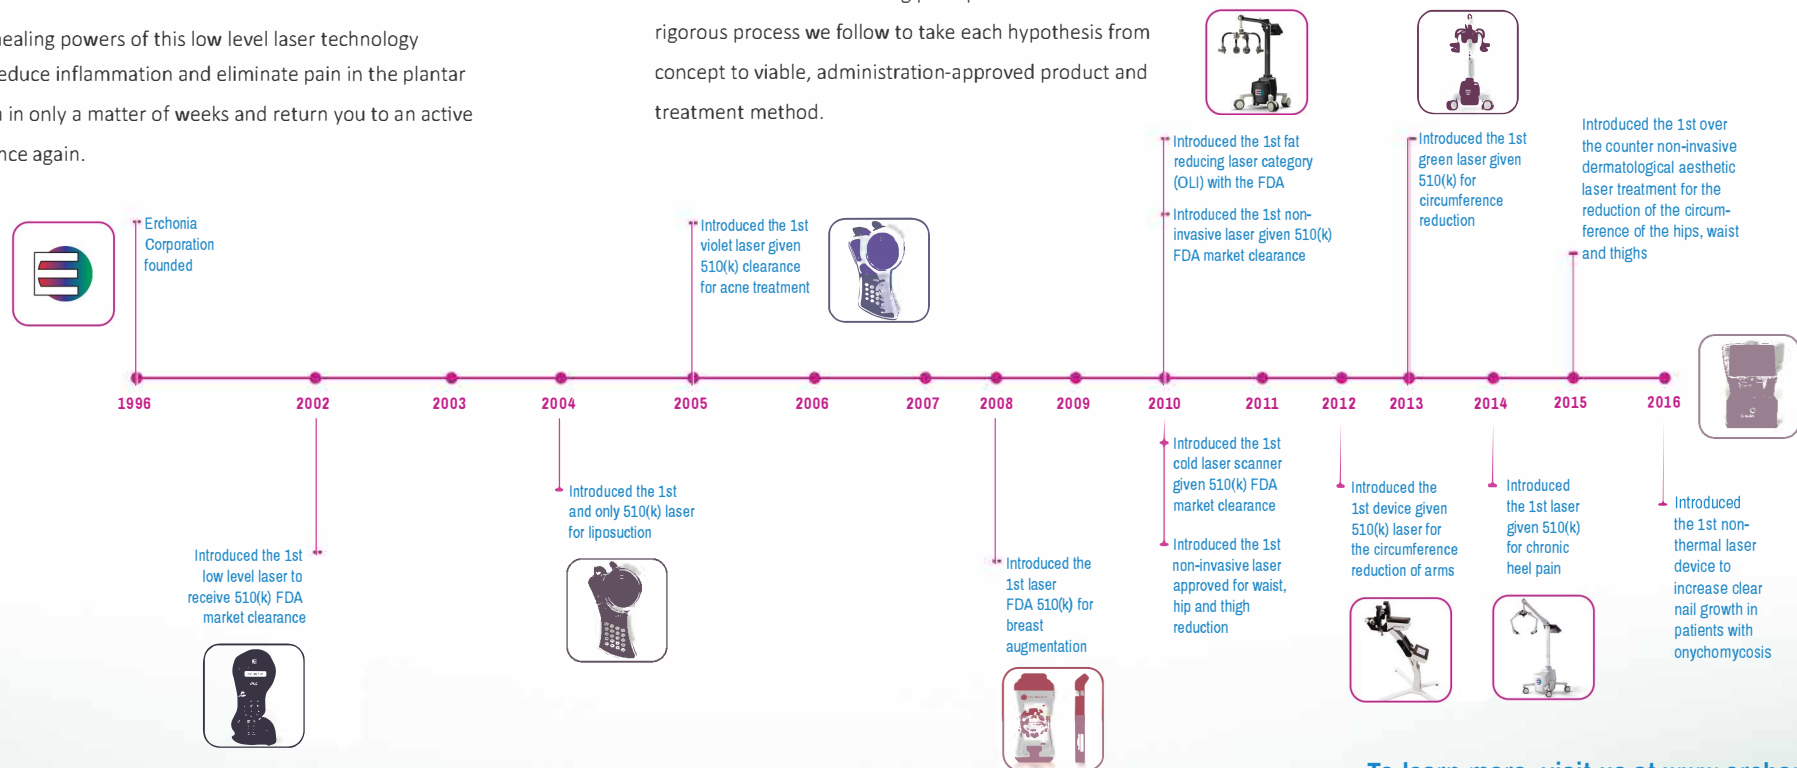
ealing powers of this low level laser technology educe inflammation and eliminate pain in the plantar in only a matter of weeks and return you to an active nce again.

rigorous process we follow to take each hypothesis from concept to viable, administration-approved product and treatment method.

Erchonia Corporation founded

Introduced the 1st violet laser given 510(k) clearance for acne treatment

Introduced the 1st fat reducing laser category (OLI) with the FDA

Introduced the 1st non-invasive laser given 510(k) FDA market clearance

Introduced the 1st green laser given 510(k) for circumference reduction

Introduced the 1st over the counter non-invasive dermatological aesthetic laser treatment for the reduction of the circumference of the hips, waist and thighs

1996 2002 2003 2004 2005 2006 2007 2008 2009 2010 2011 2012 2013 2014 2015 2016

Introduced the 1st low level laser to receive 510(k) FDA market clearance

Introduced the 1st and only 510(k) laser for liposuction

Introduced the 1st laser FDA 510(k) for breast augmentation

Introduced the 1st cold laser scanner given 510(k) FDA market clearance

Introduced the 1st non-invasive laser approved for waist, hip and thigh reduction

Introduced the 1st device given 510(k) laser for the circumference reduction of arms

Introduced the 1st laser given 510(k) for chronic heel pain

Introduced the 1st non-thermal laser device to increase clear nail growth in patients with onychomycosis

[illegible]